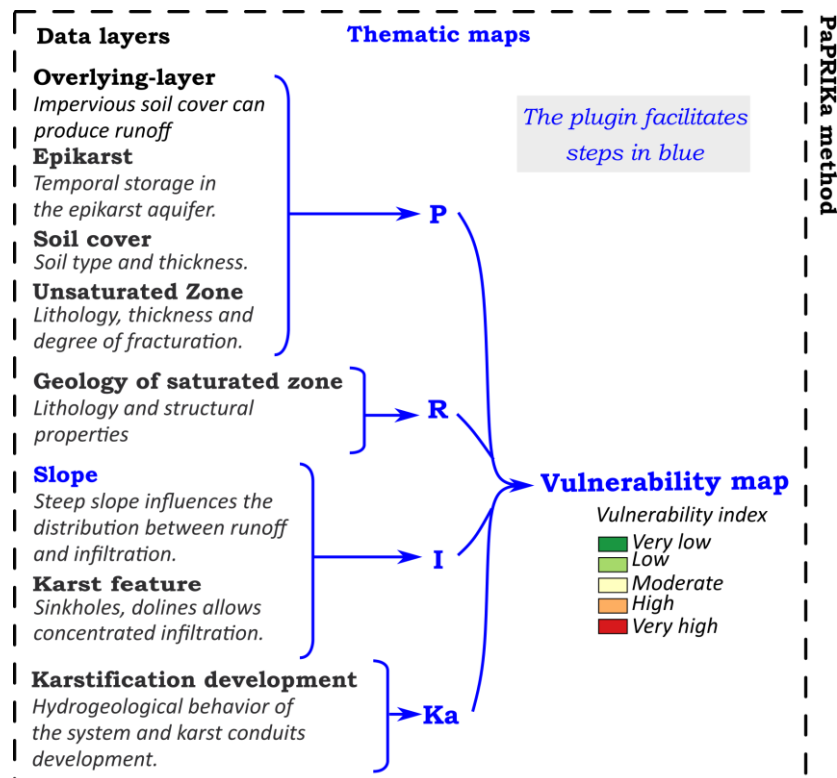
Data layers

Thematic maps

PaPRIKa method

Overlying-layer
Impervious soil cover can produce runoff

Epikarst
Temporal storage in the epikarst aquifer.

Soil cover
Soil type and thickness.

Unsaturated Zone
Lithology, thickness and degree of fracturation.

The plugin facilitates steps in blue

P

Geology of saturated zone
Lithology and structural properties

R

Slope
Steep slope influences the distribution between runoff and infiltration.

Karst feature
Sinkholes, dolines allows concentrated infiltration.

I

Vulnerability map

Vulnerability index
Very low
Low
Moderate
High
Very high

Karstification development
Hydrogeological behavior of the system and karst conduits development.

Ka